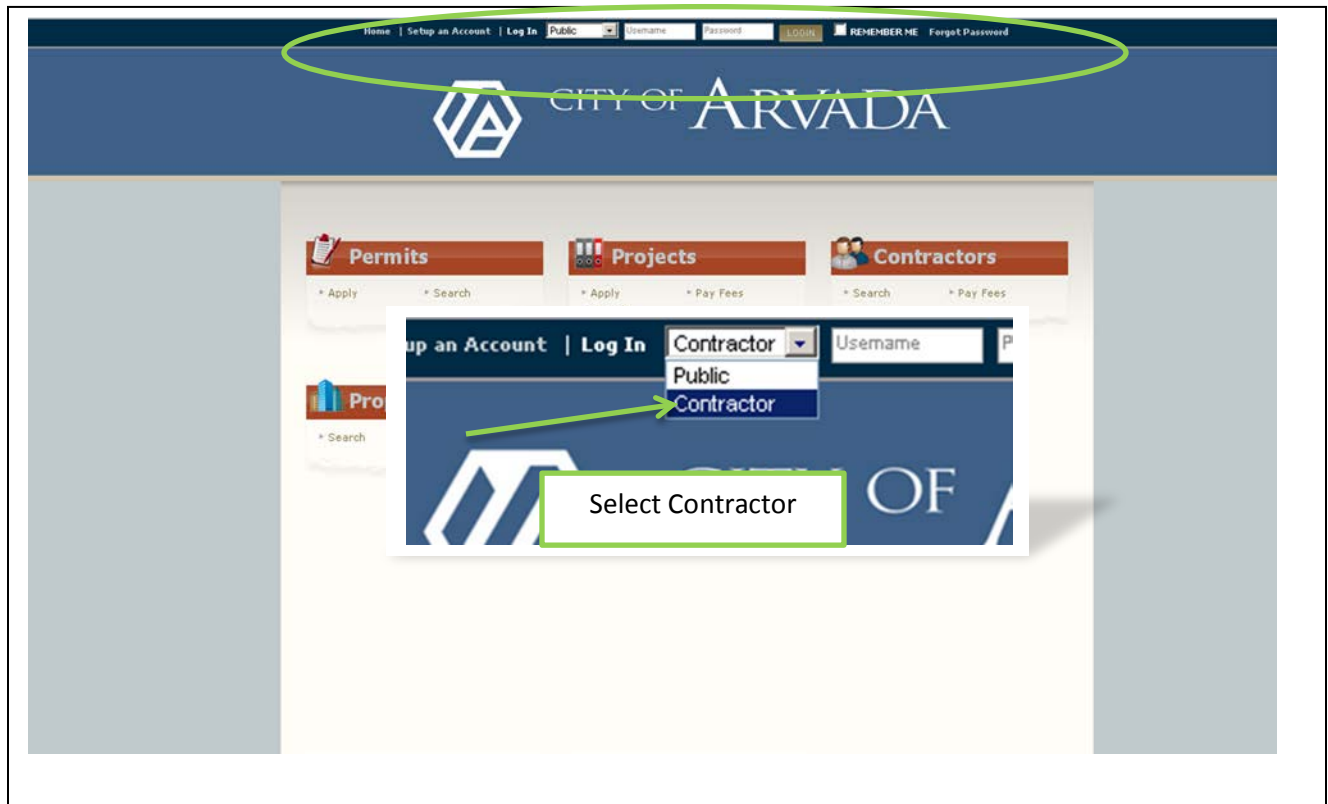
Home | Setup an Account | Log In Public Username Password LOGIN REMEMBER ME Forgot Password

CITY OF ARVADA

Permits
Apply Search

Projects
Apply Pay Fees

Contractors
Search Pay Fees

Pro
Search

up an Account | Log In Contractor Username P
Public
Contractor

OF

Select Contractor